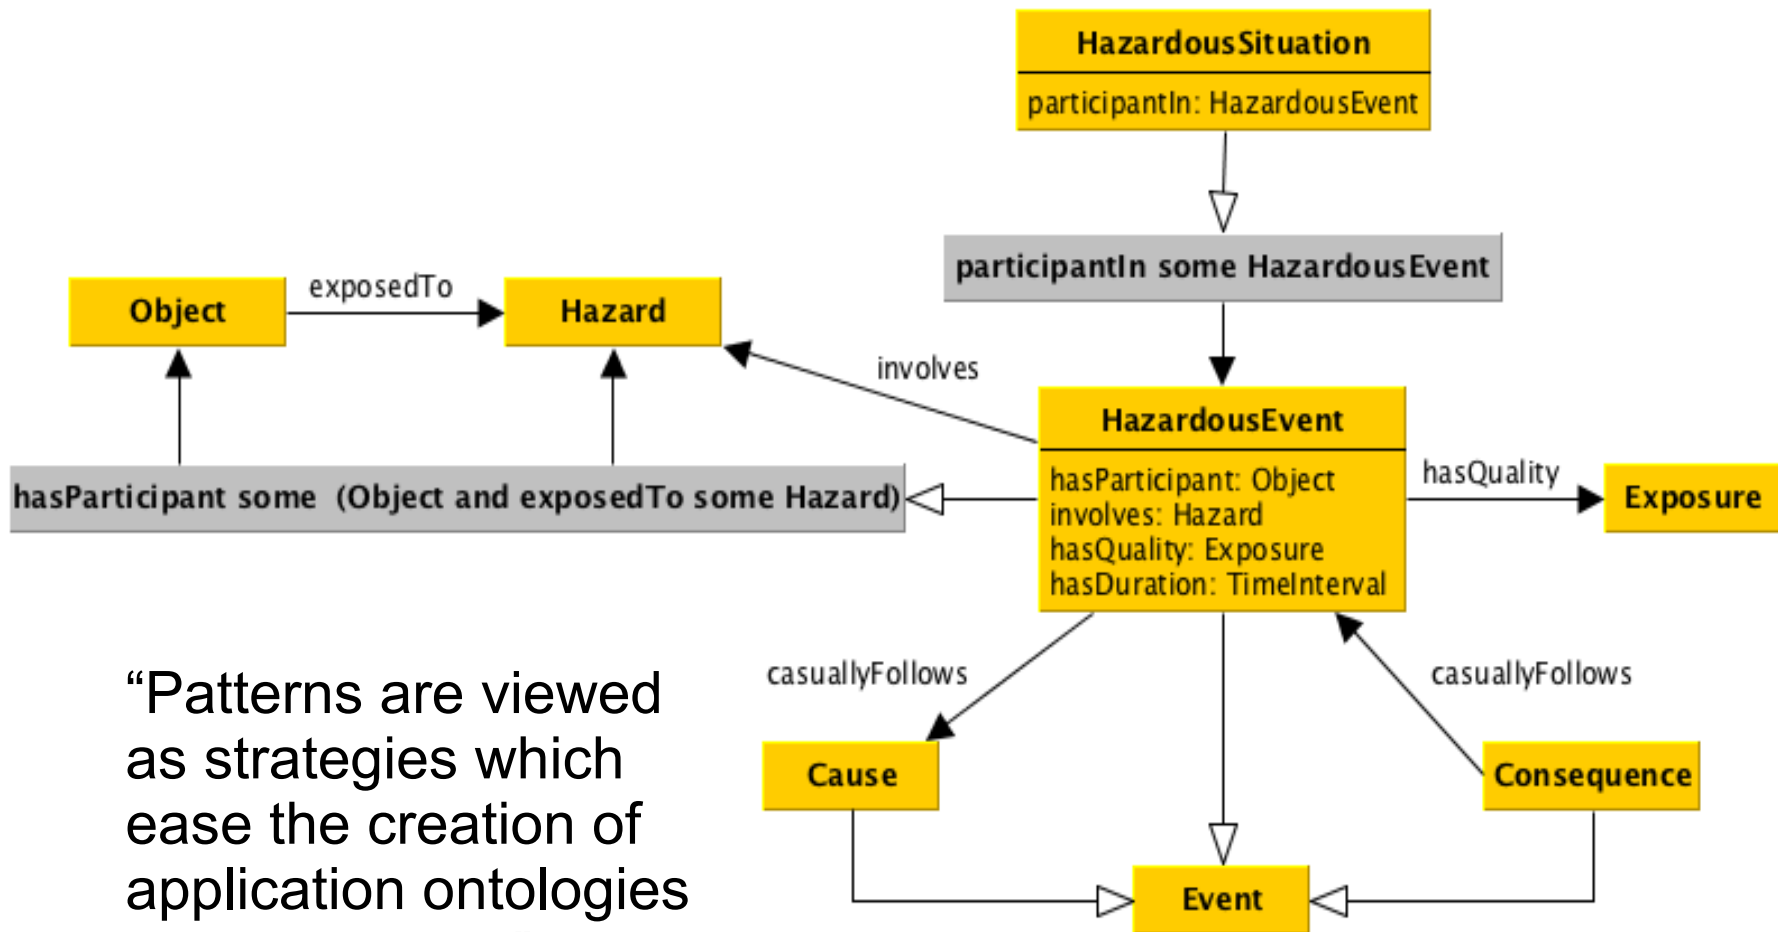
HazardousSituation

participantIn: HazardousEvent

participantIn some HazardousEvent

Object

exposedTo

Hazard

involves

HazardousEvent

hasParticipant: Object
involves: Hazard
hasQuality: Exposure
hasDuration: TimeInterval

hasQuality

Exposure

hasParticipant some (Object and exposedTo some Hazard)

casuallyFollows

casuallyFollows

Cause

Consequence

Event

“Patterns are viewed as strategies which ease the creation of application ontologies